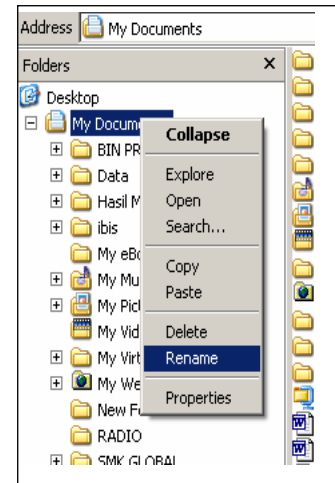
Address My Documents

Folders ×

Desktop
My Docume
BIN PR
Data
Hasil M
ibis
My eBo
My Mu
My Pict
My Vid
My Virt
My We
New Fo
RADIO
SMK GLOBAL

Collapse
Explore
Open
Search...
Copy
Paste
Delete
Rename
Properties